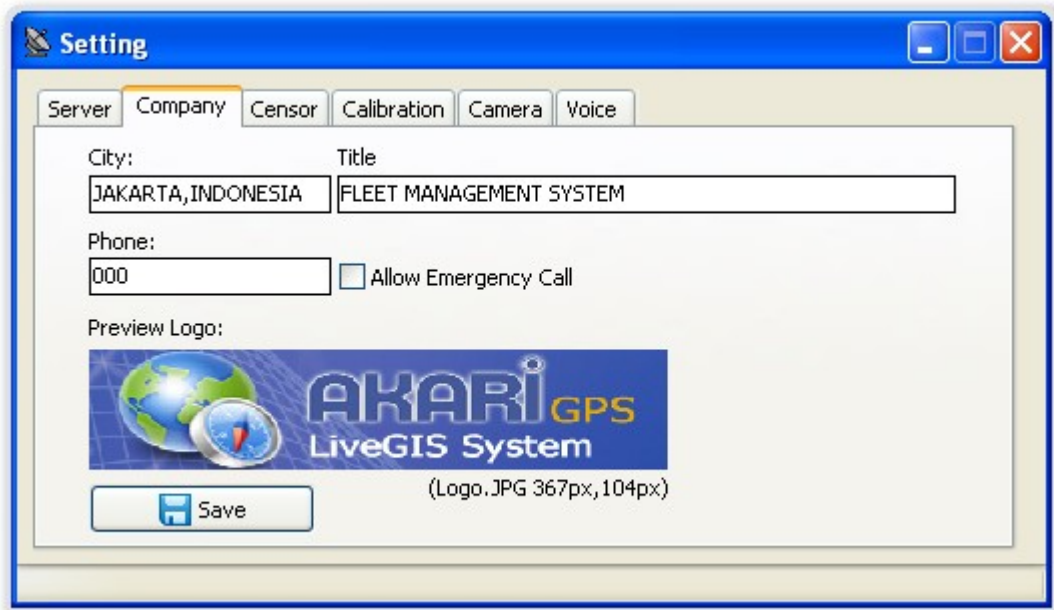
Setting

Server | Company | Censor | Calibration | Camera | Voice

City:
JAKARTA,INDONESIA

Title
FLEET MANAGEMENT SYSTEM

Phone:
000

Allow Emergency Call

Preview Logo:

AKARI GPS
LiveGIS System

(Logo.JPG 367px,104px)

Save